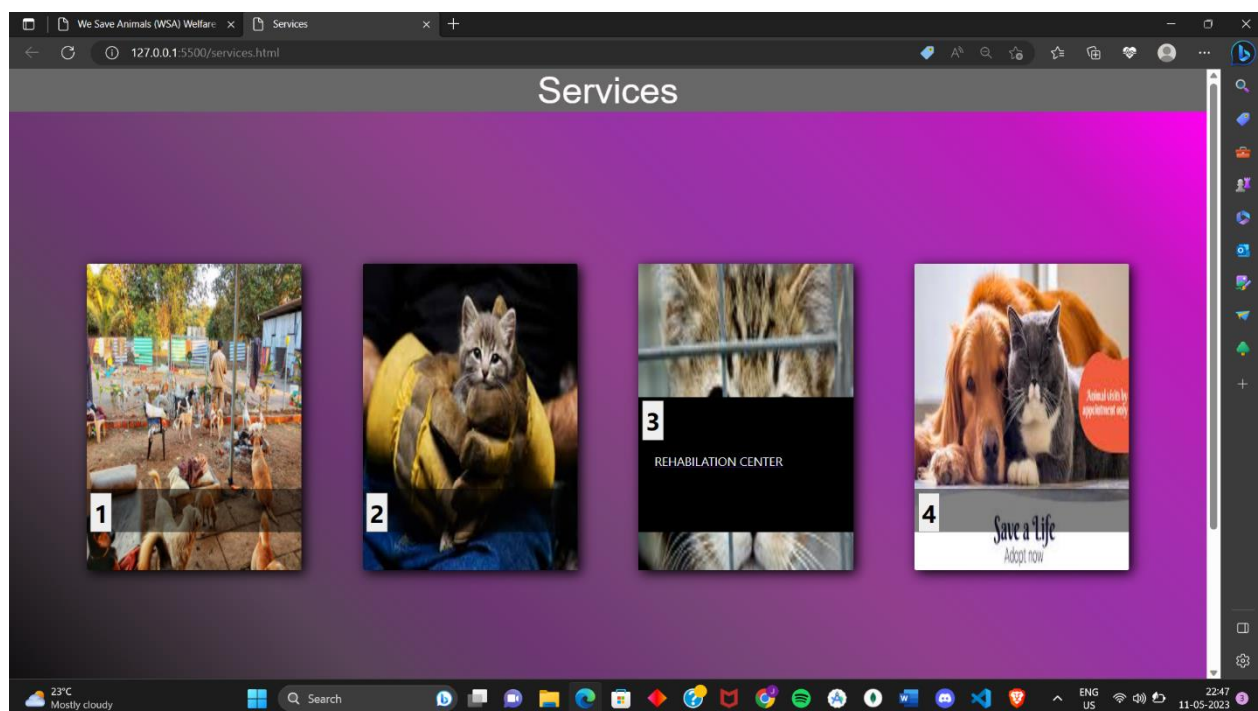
We Save Animals (WSA) Welfare ×
Services ×
+
127.0.0.1:5500/services.html

Services

1

2

3
REHABILATION CENTER

Animal visits by appointment only
4
Save a Life
Adopt now

23°C
Mostly cloudy
Search
ENG
US
22:47
11-05-2023